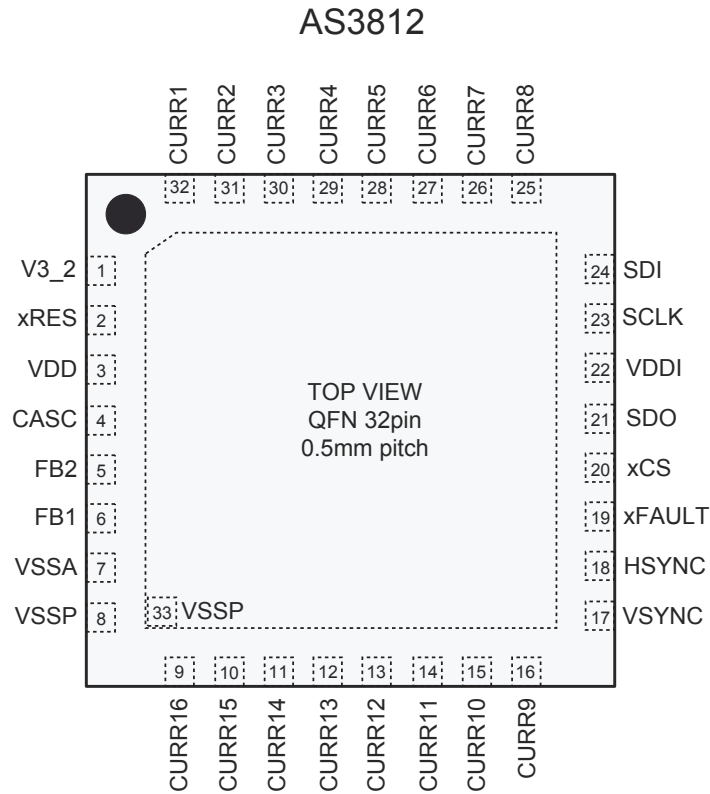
AS3812

CURR1 CURR2 CURR3 CURR4 CURR5 CURR6 CURR7 CURR8

32 31 30 29 28 27 26 25

V3_2 1
xRES 2
VDD 3
CASC 4
FB2 5
FB1 6
VSSA 7
VSSP 8

TOP VIEW
QFN 32pin
0.5mm pitch

33 VSSP

24 SDI
23 SCLK
22 VDDI
21 SDO
20 xCS
19 xFAULT
18 HSYNC
17 VSYNC

9 10 11 12 13 14 15 16

CURR16 CURR15 CURR14 CURR13 CURR12 CURR11 CURR10 CURR9